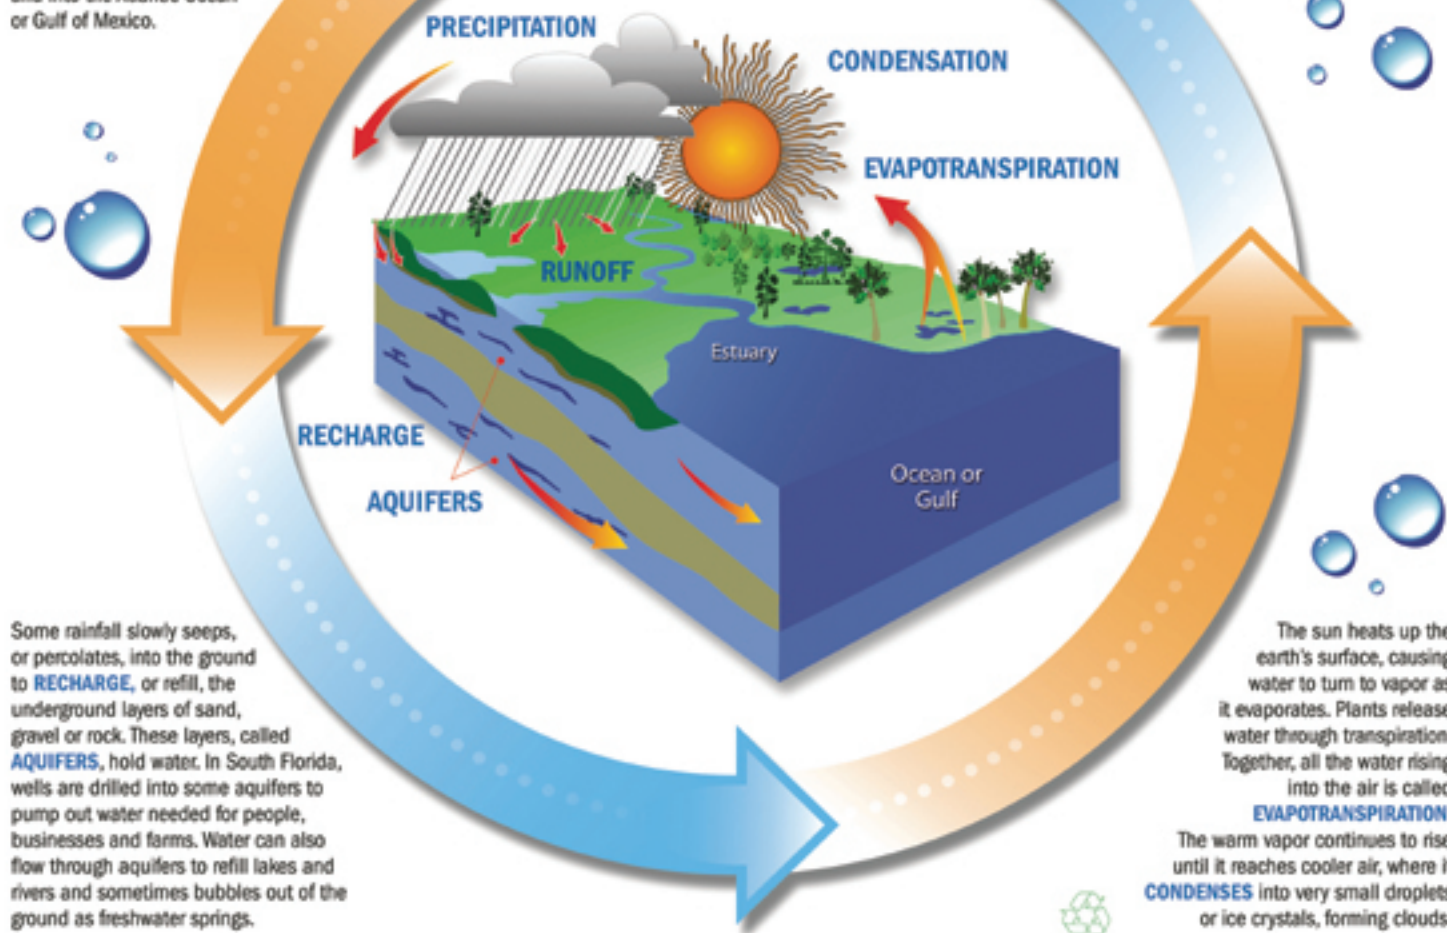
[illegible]
or Gulf of Mexico.

PRECIPITATION

CONDENSATION

EVAPOTRANSPIRATION

RUNOFF

Estuary

RECHARGE

AQUIFERS

Ocean or Gulf

Some rainfall slowly seeps, or percolates, into the ground to RECHARGE, or refill, the underground layers of sand, gravel or rock. These layers, called AQUIFERS, hold water. In South Florida, wells are drilled into some aquifers to pump out water needed for people, businesses and farms. Water can also flow through aquifers to refill lakes and rivers and sometimes bubbles out of the ground as freshwater springs.

The sun heats up the earth's surface, causing water to turn to vapor as it evaporates. Plants release water through transpiration. Together, all the water rising into the air is called EVAPOTRANSPIRATION. The warm vapor continues to rise until it reaches cooler air, where it CONDENSES into very small droplets or ice crystals, forming clouds.